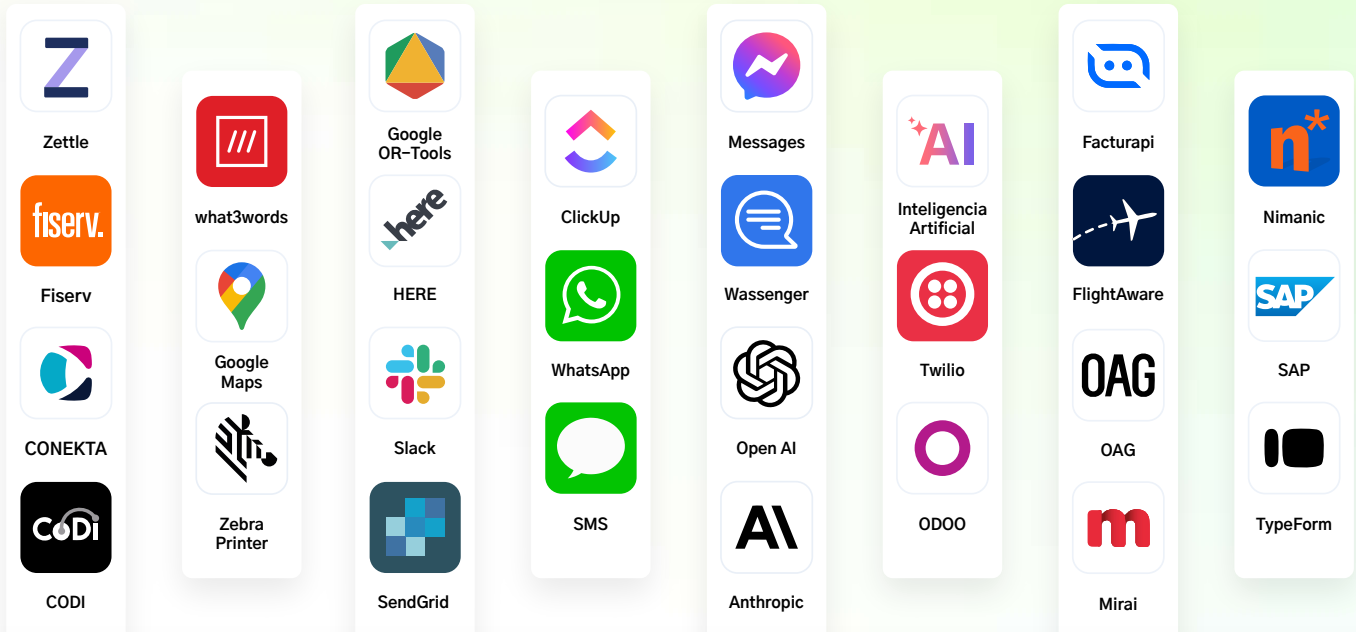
Zettle

fiserv.

Fiserv

CONEKTA

CODi

CODI

///

what3words

Google Maps

Zebra Printer

Google OR-Tools

here

HERE

Slack

SendGrid

ClickUp

WhatsApp

SMS

Messages

Wassenger

Open AI

Anthropic

AI

Inteligencia Artificial

Twilio

ODOO

Facturapi

FlightAware

OAG

OAG

m

Mirai

n*

Nimanic

SAP

SAP

TypeForm